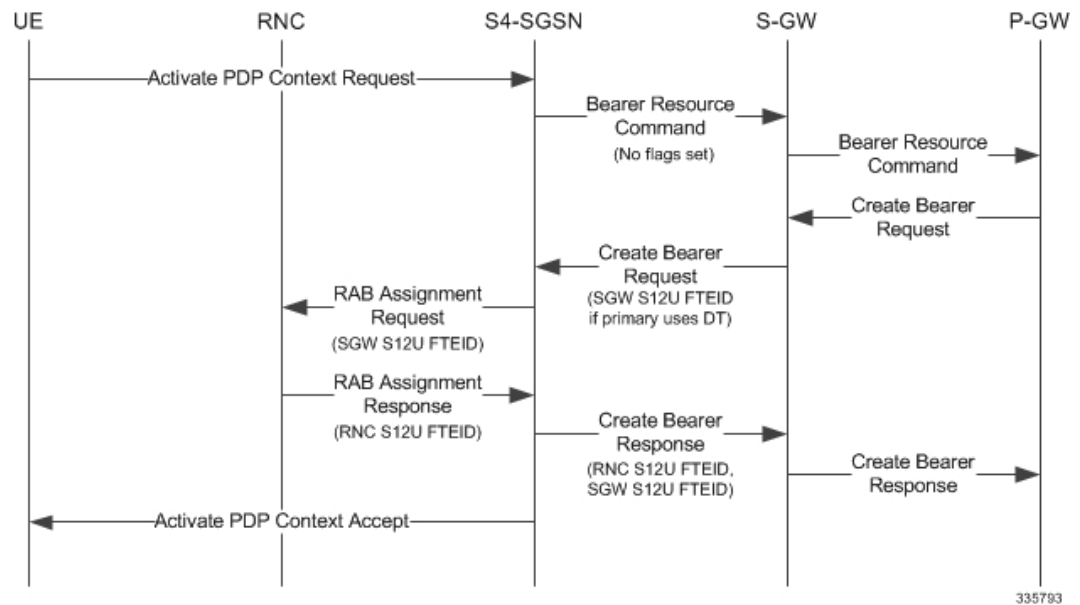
UE RNC S4-SGSN S-GW P-GW

Activate PDP Context Request

Bearer Resource Command
(No flags set)

Bearer Resource Command

Create Bearer Request

Create Bearer Request
(SGW S12U FTEID if primary uses DT)

RAB Assignment Request
(SGW S12U FTEID)

RAB Assignment Response
(RNC S12U FTEID)

Create Bearer Response
(RNC S12U FTEID, SGW S12U FTEID)

Create Bearer Response

Activate PDP Context Accept

335793